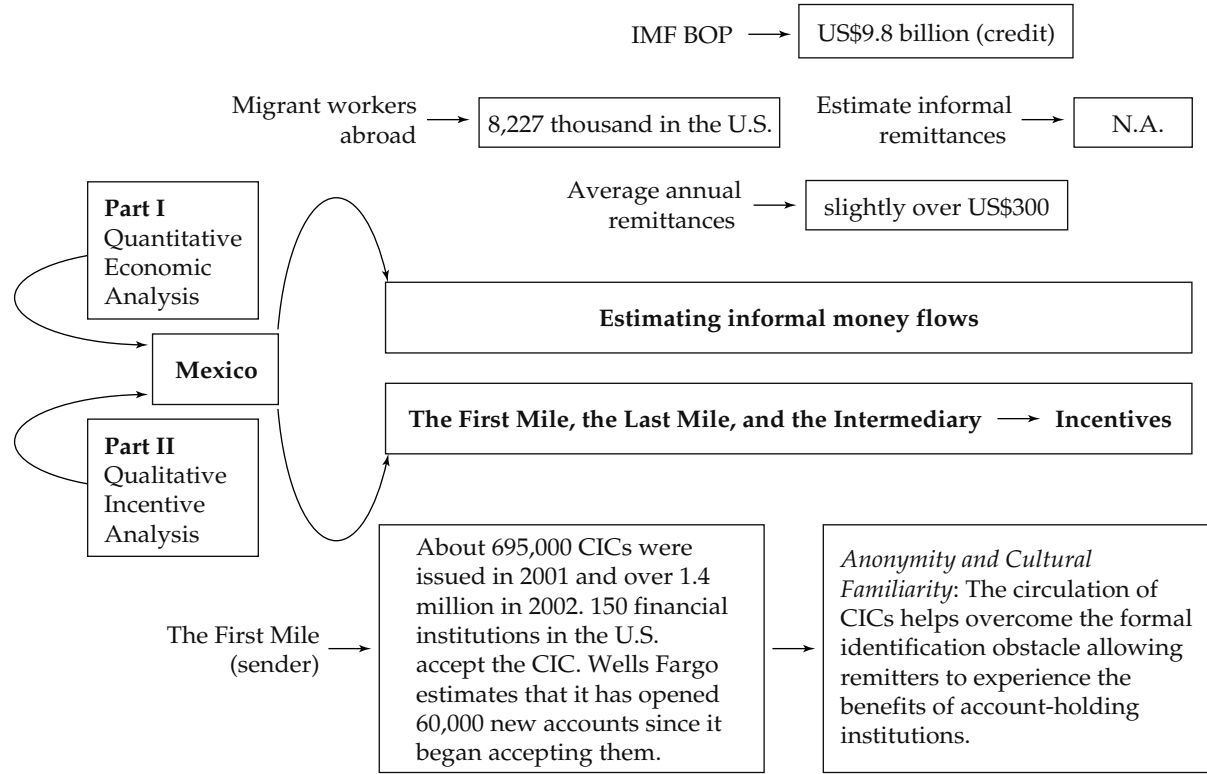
IMF BOP US$9.8 billion (credit)

Migrant workers abroad 8,227 thousand in the U.S.

Estimate informal remittances N.A.

Average annual remittances slightly over US$300

**Part I** Quantitative Economic Analysis

**Mexico**

**Part II** Qualitative Incentive Analysis

**Estimating informal money flows**

**The First Mile, the Last Mile, and the Intermediary** **Incentives**

The First Mile (sender)

About 695,000 CICs were issued in 2001 and over 1.4 million in 2002. 150 financial institutions in the U.S. accept the CIC. Wells Fargo estimates that it has opened 60,000 new accounts since it began accepting them.

*Anonymity and Cultural Familiarity*: The circulation of CICs helps overcome the formal identification obstacle allowing remitters to experience the benefits of account-holding institutions.